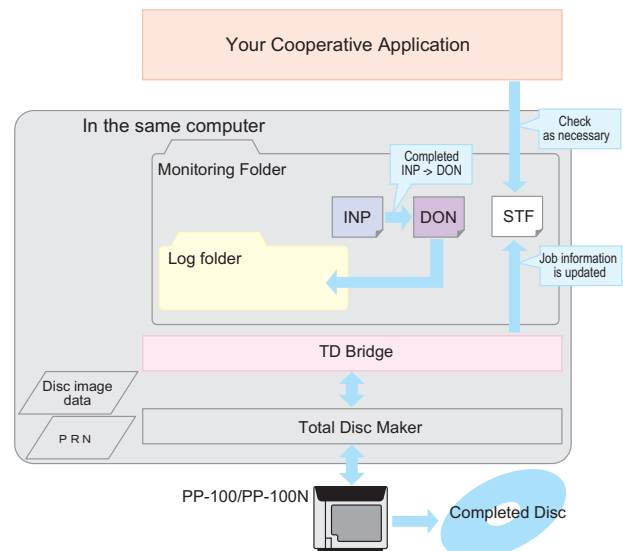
Your Cooperative Application

In the same computer

Check as necessary

Monitoring Folder

Completed INP -> DON

INP

DON

STF

Log folder

Job information is updated

TD Bridge

Disc image data

P R N

Total Disc Maker

PP-100/PP-100N

Completed Disc